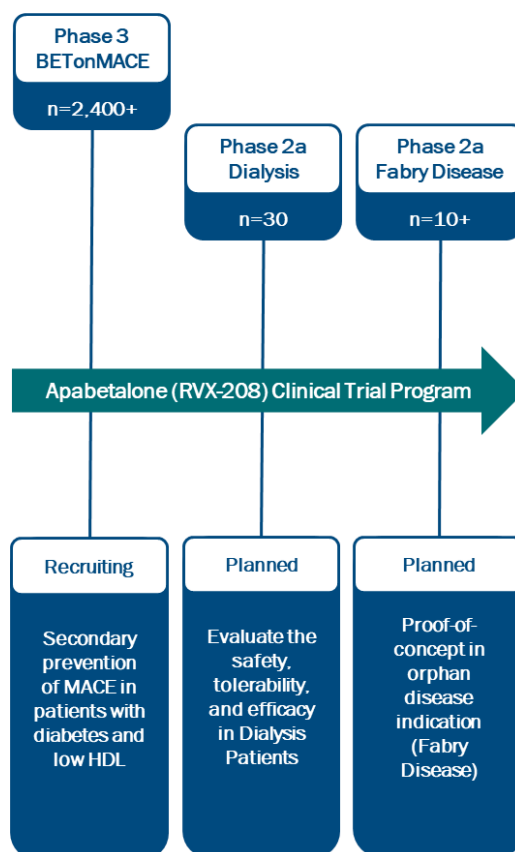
Phase 3
BETonMACE

n=2,400+

Phase 2a
Dialysis

n=30

Phase 2a
Fabry Disease

n=10+

Apabetalone (RVX-208) Clinical Trial Program

Recruiting

Secondary prevention of MACE in patients with diabetes and low HDL

Planned

Evaluate the safety, tolerability, and efficacy in Dialysis Patients

Planned

Proof-of-concept in orphan disease indication (Fabry Disease)